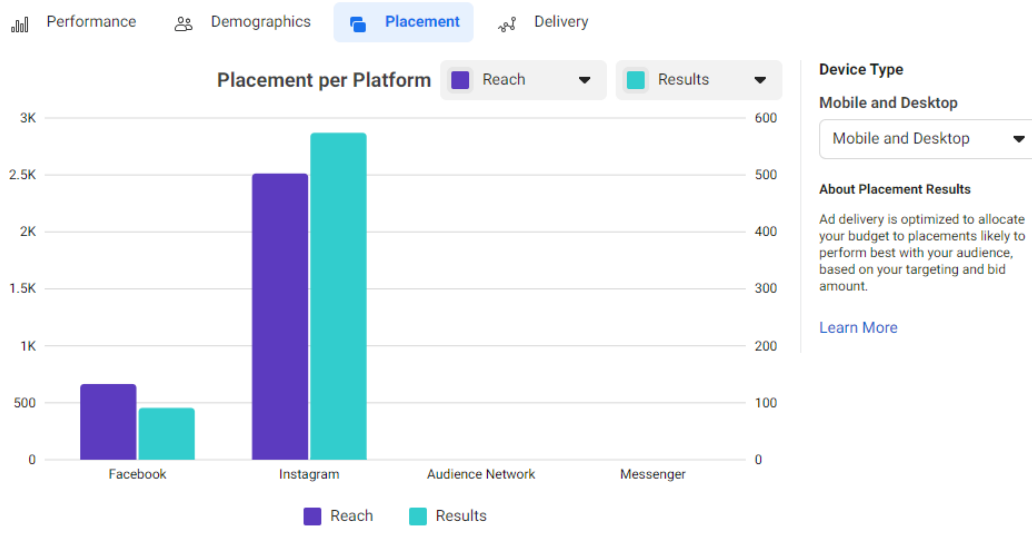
Performance Demographics Placement Delivery

Placement per Platform

Reach

Results

3K
2.5K
2K
1.5K
1K
500
0

600
500
400
300
200
100
0

Facebook Instagram Audience Network Messenger

Reach Results

Device Type

Mobile and Desktop

Mobile and Desktop

About Placement Results

Ad delivery is optimized to allocate your budget to placements likely to perform best with your audience, based on your targeting and bid amount.

Learn More